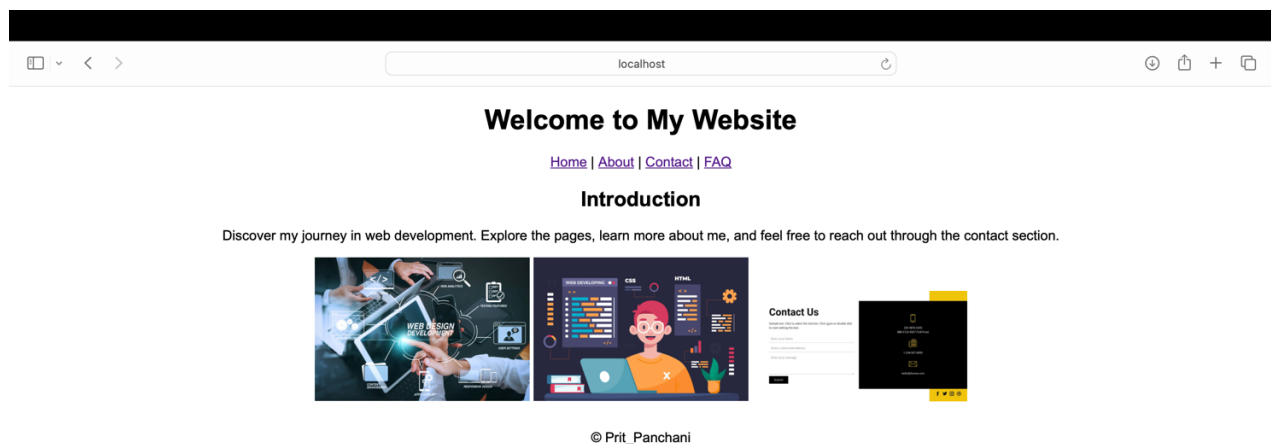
localhost

Welcome to My Website

Home | About | Contact | FAQ

Introduction

Discover my journey in web development. Explore the pages, learn more about me, and feel free to reach out through the contact section.

WEB DESIGN DEVELOPMENT

WEB DEVELOPING CSS HTML

Contact Us

© Prit_Panchani